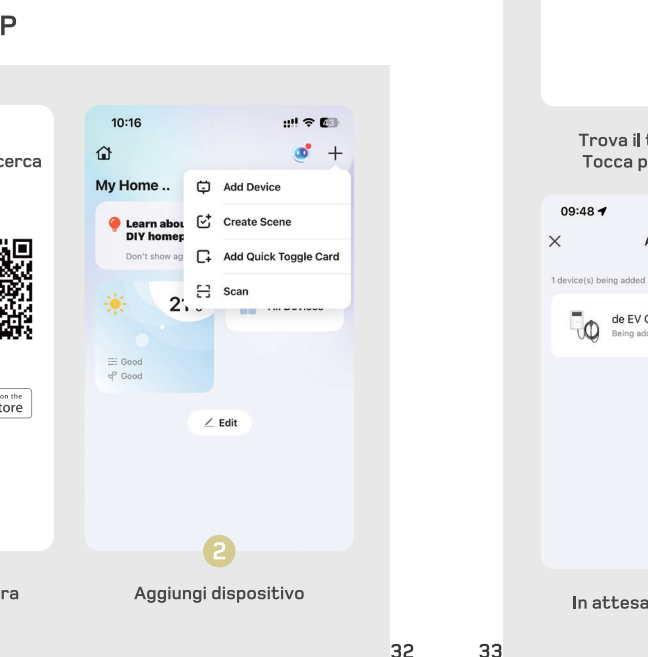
P

cerca

on the
tore

ra

10:16

My Home ..

Learn abou
DIY homep

Don't show ag

Add Device

Create Scene

Add Quick Toggle Card

Scan

21

Good
Good

Edit

2

Aggiungi dispositivo

32

33

Trova il t
Tocca p

09:48

A

1 device(s) being added

de EV C
Being add

In attesa